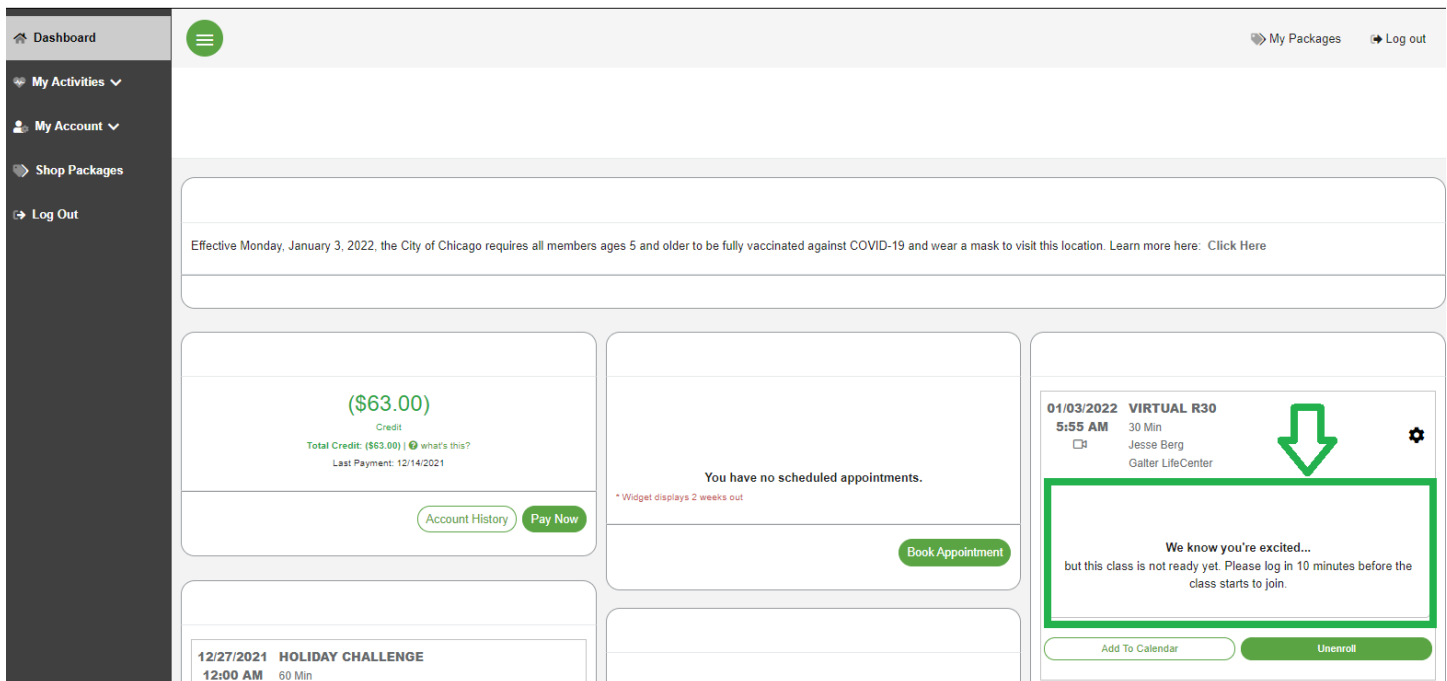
Dashboard
My Activities
My Account
Shop Packages
Log Out

My Packages
Log out

Effective Monday, January 3, 2022, the City of Chicago requires all members ages 5 and older to be fully vaccinated against COVID-19 and wear a mask to visit this location. Learn more here: Click Here

($63.00)
Credit
Total Credit: ($63.00) | what's this?
Last Payment: 12/14/2021

Account History
Pay Now

You have no scheduled appointments.
* Widget displays 2 weeks out

Book Appointment

01/03/2022 5:55 AM
VIRTUAL R30
30 Min
Jesse Berg
Galter LifeCenter

We know you're excited...
but this class is not ready yet. Please log in 10 minutes before the class starts to join.

Add To Calendar
Unenroll

12/27/2021 12:00 AM
HOLIDAY CHALLENGE
60 Min